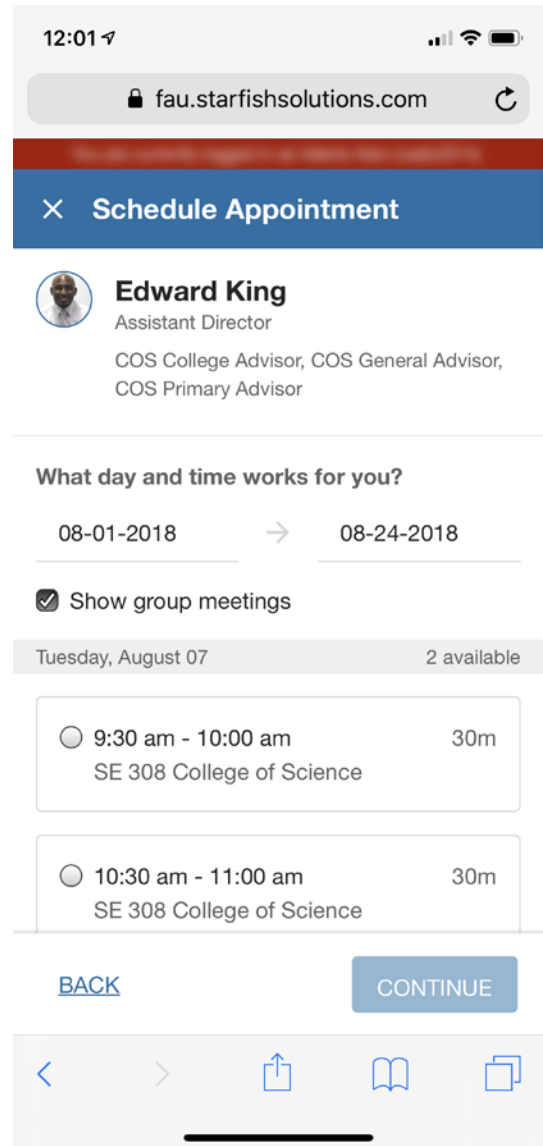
12:01

fau.starfishsolutions.com

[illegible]

× Schedule Appointment

Edward King
Assistant Director
COS College Advisor, COS General Advisor, COS Primary Advisor

What day and time works for you?

08-01-2018 → 08-24-2018

Show group meetings

Tuesday, August 07 2 available

9:30 am - 10:00 am 30m
SE 308 College of Science

10:30 am - 11:00 am 30m
SE 308 College of Science

BACK

CONTINUE